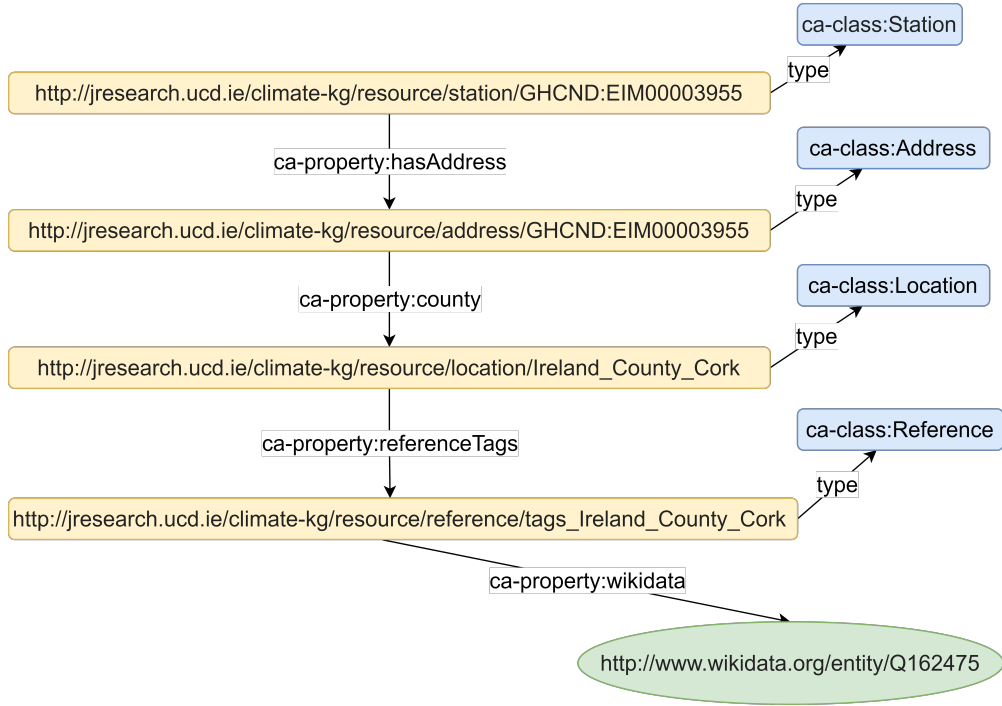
ca-class:Station

type

http://jresearch.ucd.ie/climate-kg/resource/station/GHCND:EIM00003955

ca-property:hasAddress

ca-class:Address

type

http://jresearch.ucd.ie/climate-kg/resource/address/GHCND:EIM00003955

ca-property:county

ca-class:Location

type

http://jresearch.ucd.ie/climate-kg/resource/location/Ireland_County_Cork

ca-property:referenceTags

ca-class:Reference

type

http://jresearch.ucd.ie/climate-kg/resource/reference/tags_Ireland_County_Cork

ca-property:wikidata

http://www.wikidata.org/entity/Q162475